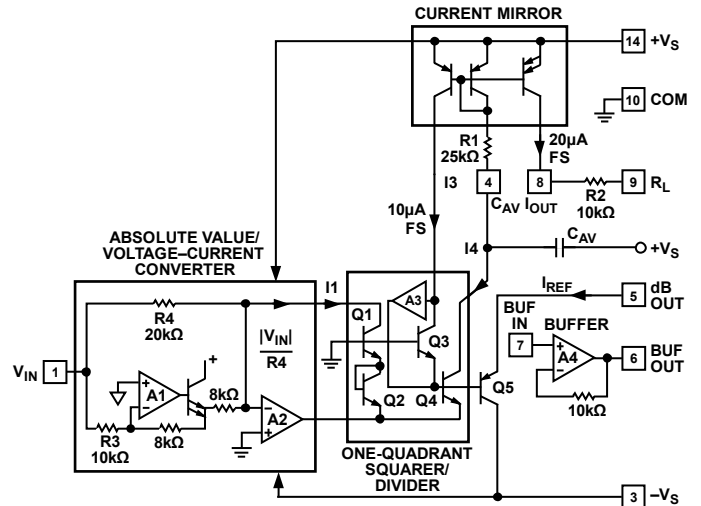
CURRENT MIRROR

14 $+V_S$

10 COM

R1 25kΩ

20μA FS

I3

4

8

9 $R_L$

$I_{OUT}$

R2 10kΩ

10μA FS

$C_{AV}$

I4

$C_{AV}$

$+V_S$

ABSOLUTE VALUE/ VOLTAGE–CURRENT CONVERTER

I1

A3

$I_{REF}$

5 dB OUT

R4 20kΩ

Q1

BUF IN

BUFFER

$\frac{|V_{IN}|}{R4}$

Q3

7

A4

6 BUF OUT

$V_{IN}$ 1

+

A1

8kΩ

A2

Q2

Q4

Q5

R3 10kΩ

8kΩ

10kΩ

ONE-QUADRANT SQUARER/ DIVIDER

3 $-V_S$